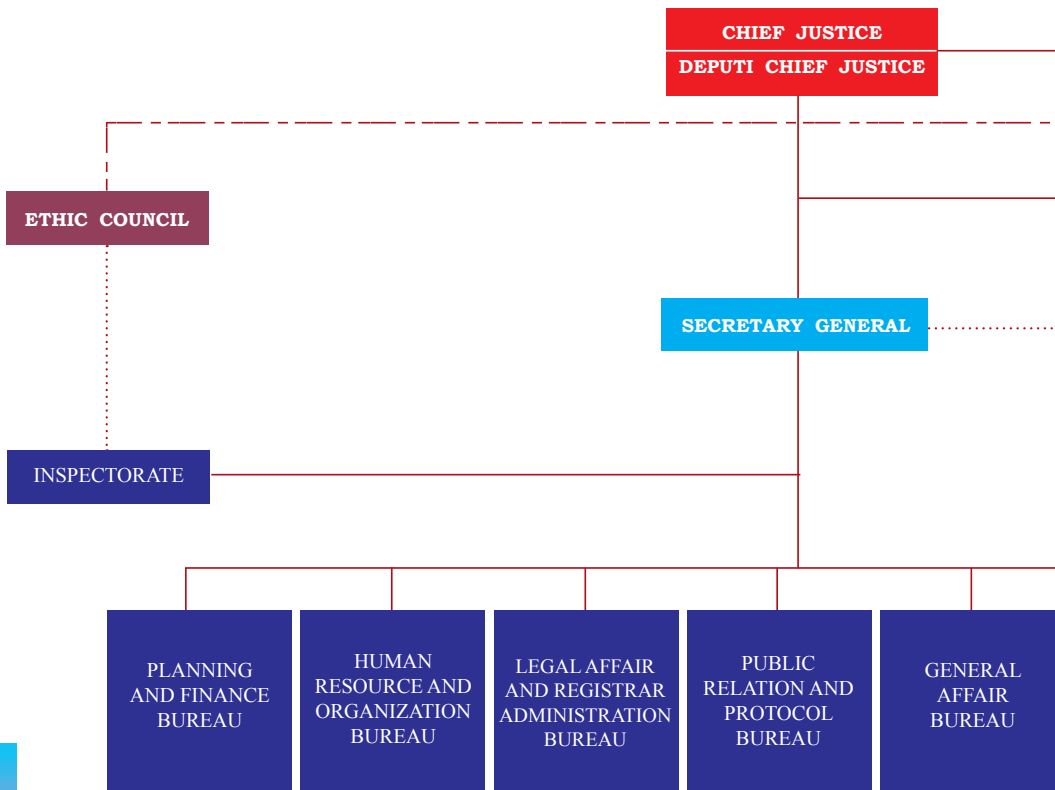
CHIEF JUSTICE
DEPUTI CHIEF JUSTICE

ETHIC COUNCIL

SECRETARY GENERAL

INSPECTORATE

PLANNING AND FINANCE BUREAU

HUMAN RESOURCE AND ORGANIZATION BUREAU

LEGAL AFFAIR AND REGISTRAR ADMINISTRATION BUREAU

PUBLIC RELATION AND PROTOCOL BUREAU

GENERAL AFFAIR BUREAU